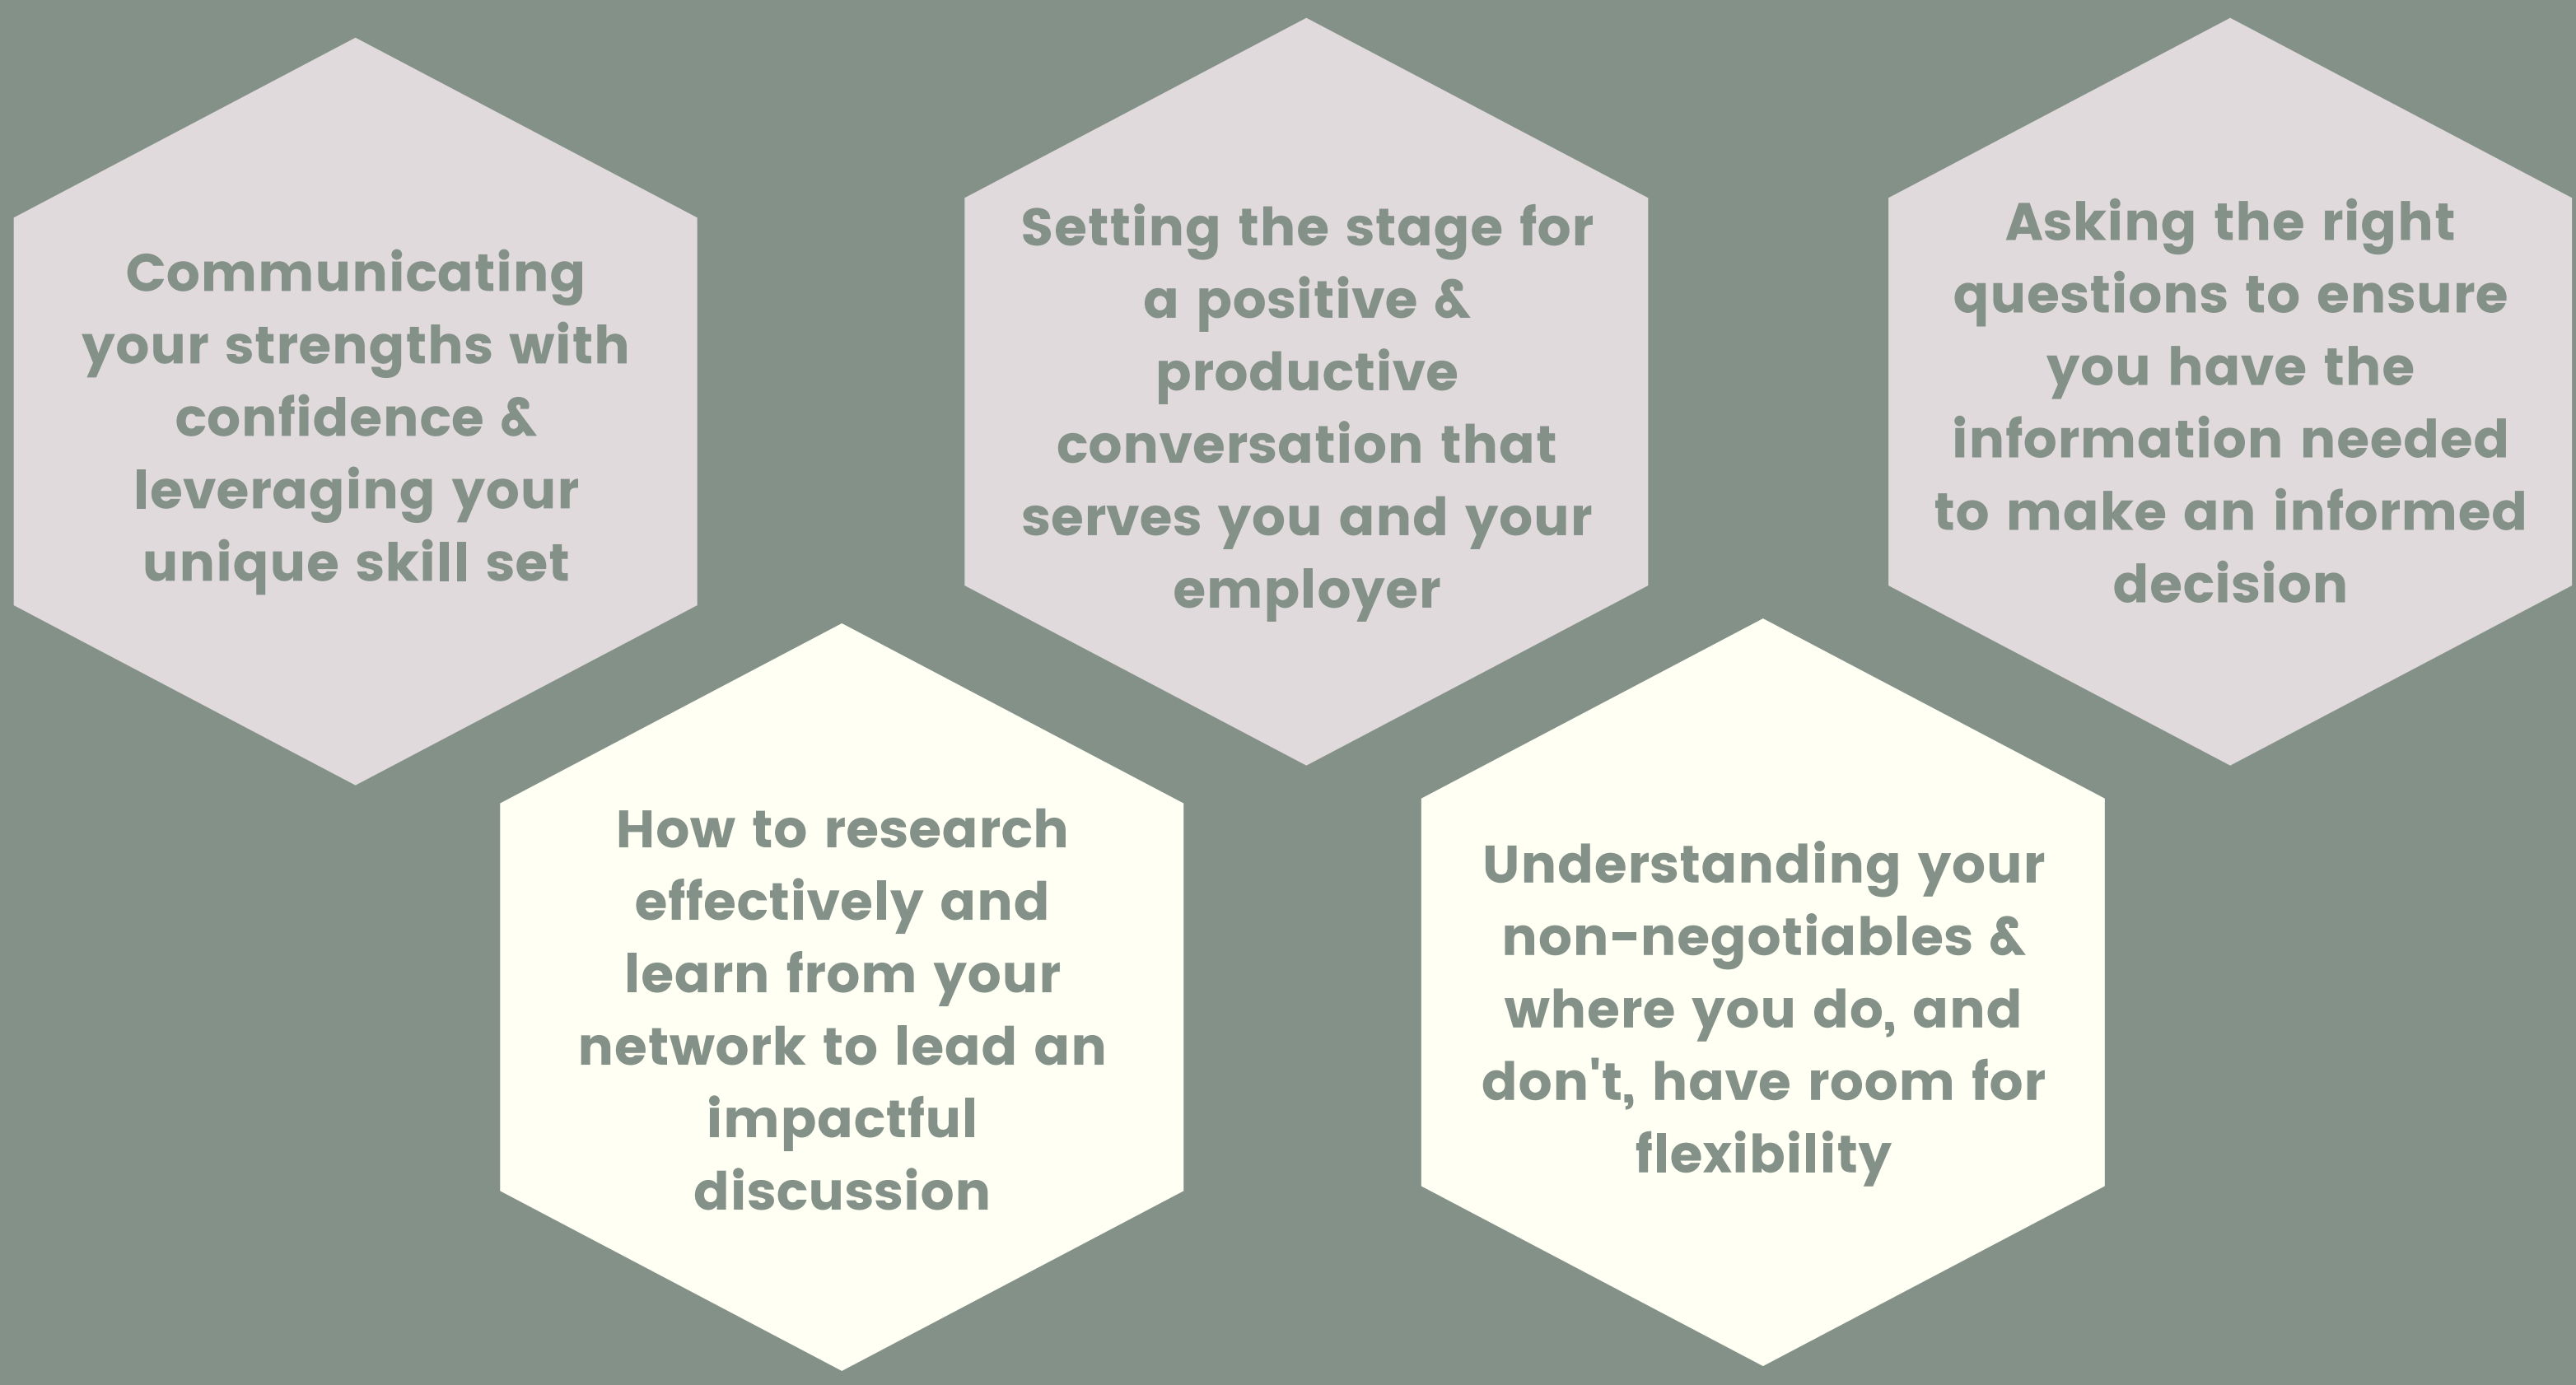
Communicating your strengths with confidence & leveraging your unique skill set

Setting the stage for a positive & productive conversation that serves you and your employer

Asking the right questions to ensure you have the information needed to make an informed decision

How to research effectively and learn from your network to lead an impactful discussion

Understanding your non-negotiables & where you do, and don't, have room for flexibility